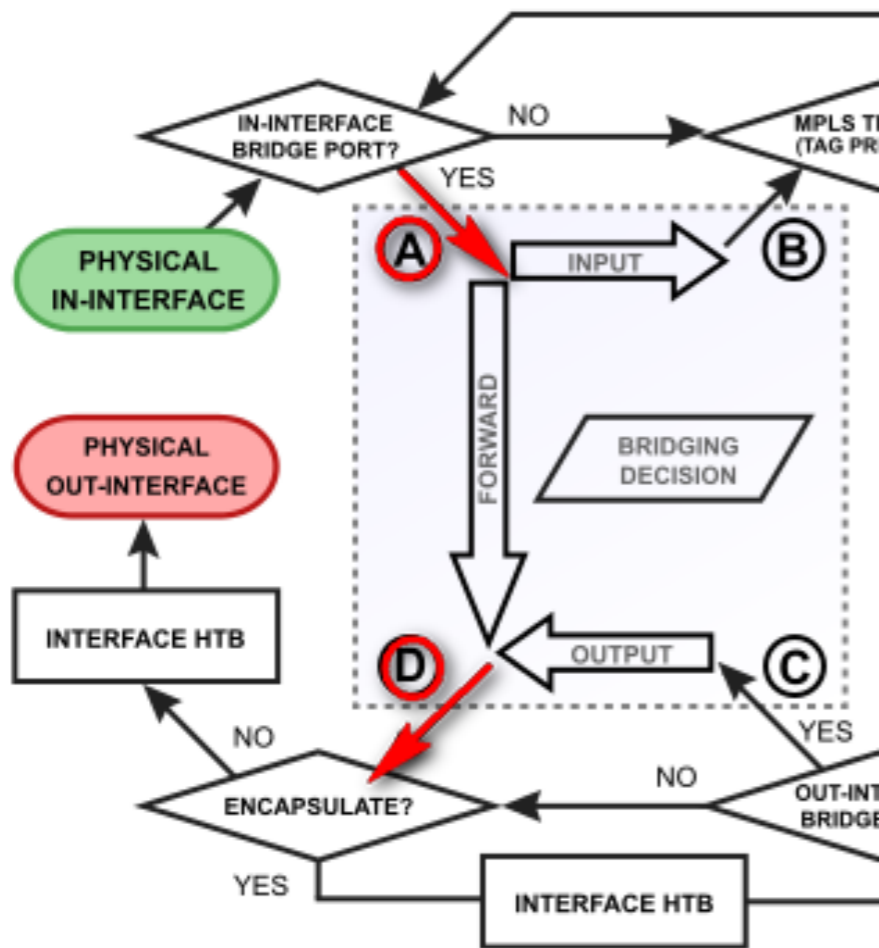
IN-INTERFACE BRIDGE PORT?

NO

MPLS T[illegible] (TAG PR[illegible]

YES

PHYSICAL IN-INTERFACE

A

INPUT

B

FORWARD

BRIDGING DECISION

PHYSICAL OUT-INTERFACE

INTERFACE HTB

D

OUTPUT

C

YES

NO

NO

ENCAPSULATE?

OUT-INT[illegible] BRIDGE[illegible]

YES

INTERFACE HTB